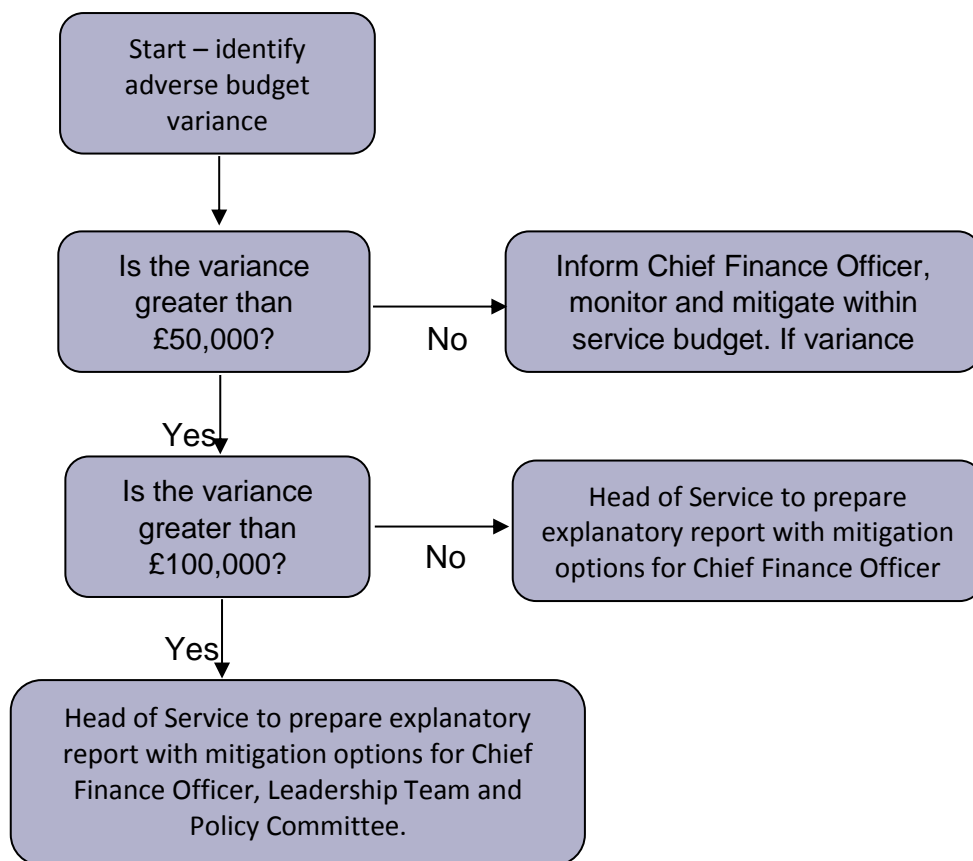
Start – identify adverse budget variance

Is the variance greater than £50,000?

No

Inform Chief Finance Officer, monitor and mitigate within service budget. If variance

Yes

Is the variance greater than £100,000?

No

Head of Service to prepare explanatory report with mitigation options for Chief Finance Officer

Yes

Head of Service to prepare explanatory report with mitigation options for Chief Finance Officer, Leadership Team and Policy Committee.